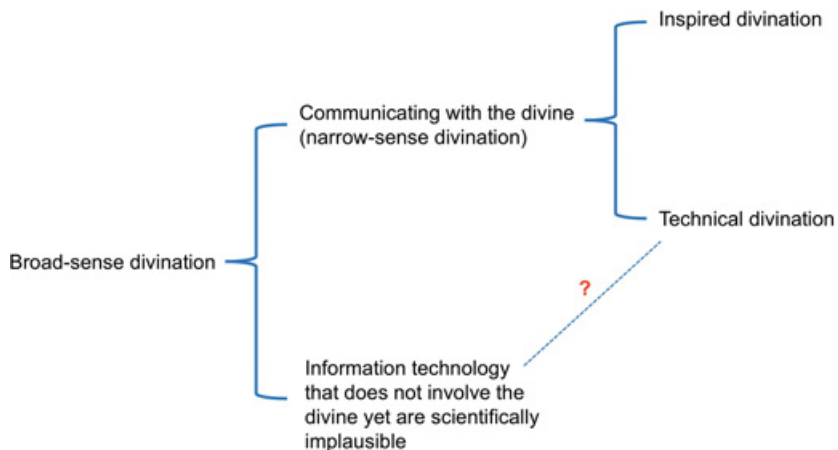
Inspired divination

Communicating with the divine (narrow-sense divination)

Technical divination

Broad-sense divination

?

Information technology that does not involve the divine yet are scientifically implausible